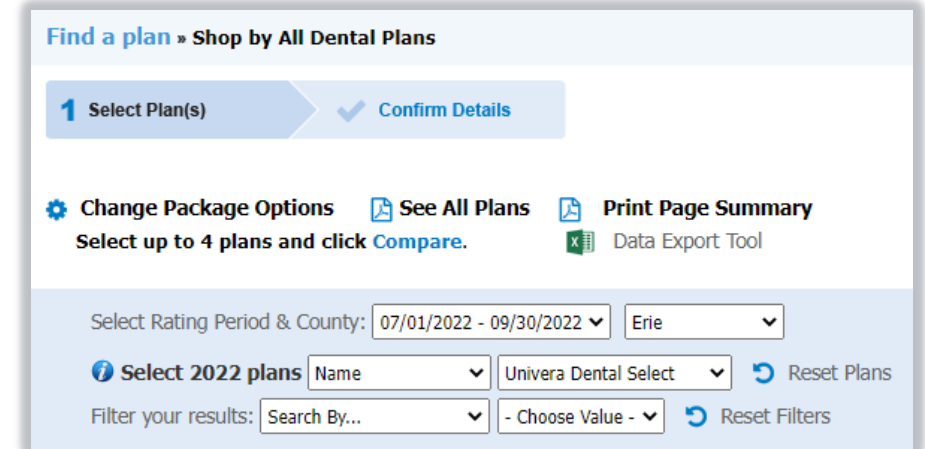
Find a plan » Shop by All Dental Plans

1 Select Plan(s)

Confirm Details

Change Package Options

See All Plans

Print Page Summary

Select up to 4 plans and click Compare.

Data Export Tool

Select Rating Period & County: 07/01/2022 - 09/30/2022 Erie

Select 2022 plans Name Univera Dental Select Reset Plans

Filter your results: Search By... - Choose Value - Reset Filters